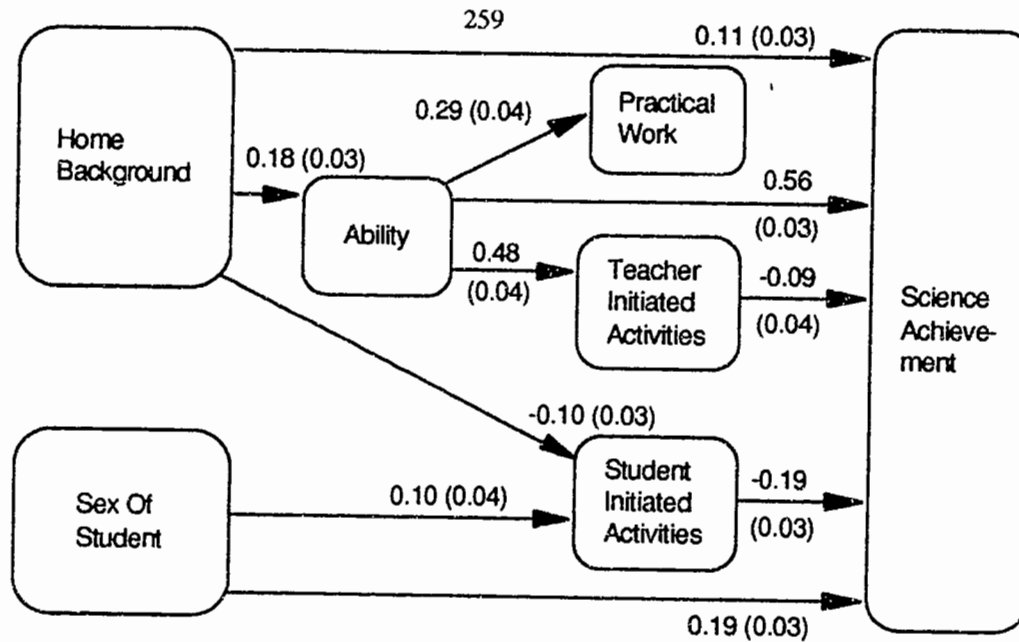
259

Home Background

0.11 (0.03)

0.29 (0.04)

Practical Work

0.18 (0.03)

Ability

0.56 (0.03)

0.48 (0.04)

Teacher Initiated Activities

-0.09 (0.04)

Science Achievement

-0.10 (0.03)

Sex Of Student

0.10 (0.04)

Student Initiated Activities

-0.19 (0.03)

0.19 (0.03)